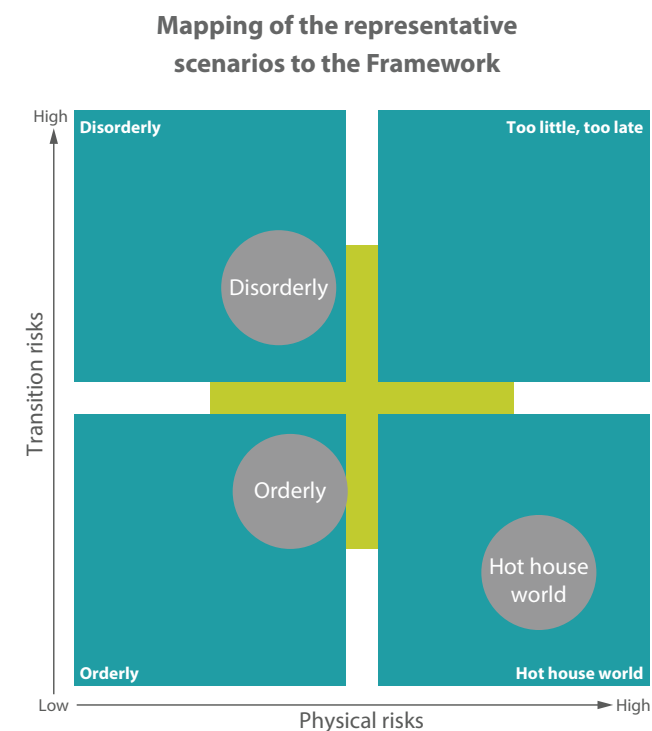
Mapping of the representative scenarios to the Framework

High

Transition risks

Disorderly

Too little, too late

Disorderly

Orderly

Hot house world

Orderly

Hot house world

Low

Physical risks

High